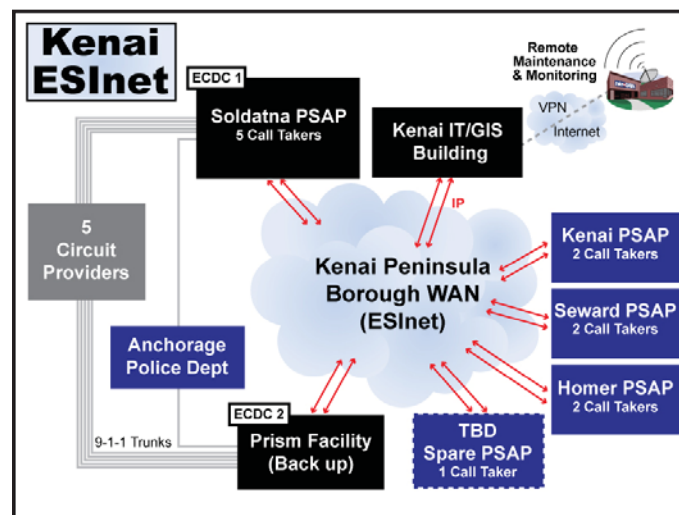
Kenai ESInet

ECDC 1
Soldatna PSAP
5 Call Takers

Kenai IT/GIS Building

Remote Maintenance & Monitoring

VPN
Internet

IP

5 Circuit Providers

Kenai Peninsula Borough WAN (ESInet)

Kenai PSAP
2 Call Takers

Seward PSAP
2 Call Takers

Homer PSAP
2 Call Takers

Anchorage Police Dept

9-1-1 Trunks

ECDC 2
Prism Facility (Back up)

TBD Spare PSAP
1 Call Taker